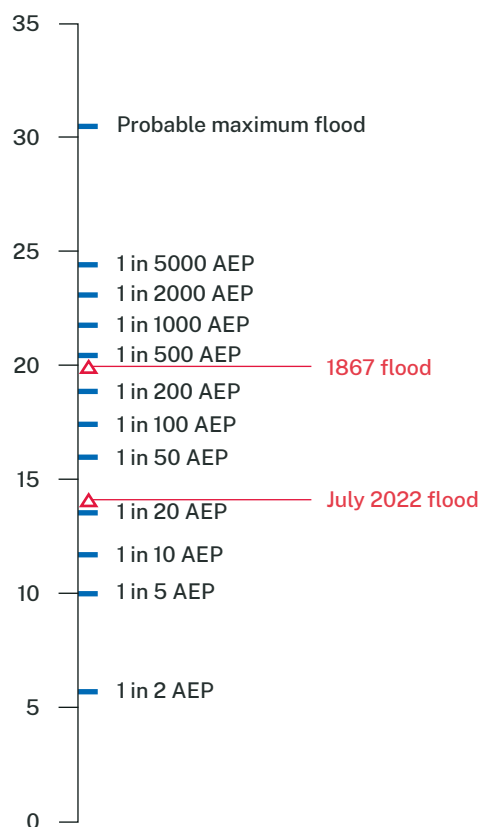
35
30
25
20
15
10
5
0

Probable maximum flood
1 in 5000 AEP
1 in 2000 AEP
1 in 1000 AEP
1 in 500 AEP
1867 flood
1 in 200 AEP
1 in 100 AEP
1 in 50 AEP
July 2022 flood
1 in 20 AEP
1 in 10 AEP
1 in 5 AEP
1 in 2 AEP